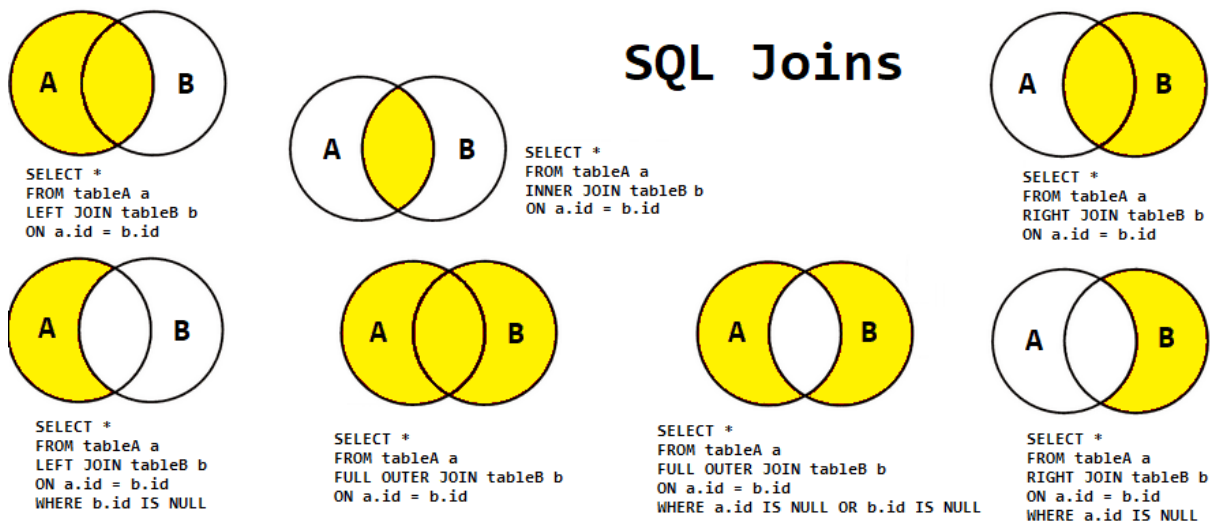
A B

SELECT *
FROM tableA a
LEFT JOIN tableB b
ON a.id = b.id

A B

SELECT *
FROM tableA a
INNER JOIN tableB b
ON a.id = b.id

SQL Joins

A B

SELECT *
FROM tableA a
RIGHT JOIN tableB b
ON a.id = b.id

A B

SELECT *
FROM tableA a
LEFT JOIN tableB b
ON a.id = b.id
WHERE b.id IS NULL

A B

SELECT *
FROM tableA a
FULL OUTER JOIN tableB b
ON a.id = b.id

A B

SELECT *
FROM tableA a
FULL OUTER JOIN tableB b
ON a.id = b.id
WHERE a.id IS NULL OR b.id IS NULL

A B

SELECT *
FROM tableA a
RIGHT JOIN tableB b
ON a.id = b.id
WHERE a.id IS NULL